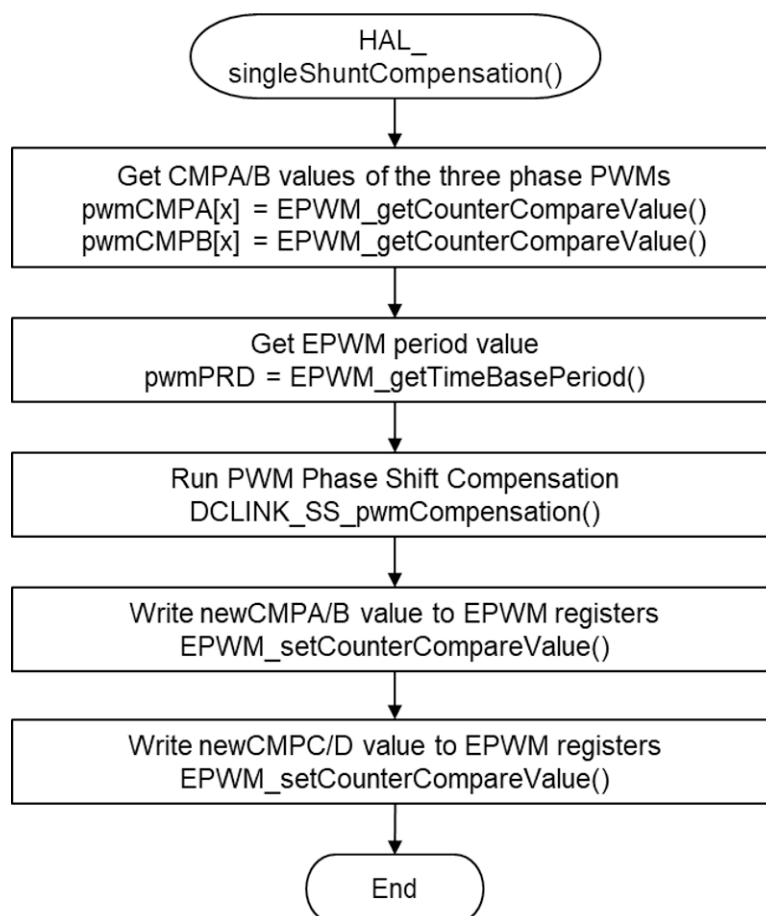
HAL_
singleShuntCompensation()

Get CMPA/B values of the three phase PWMs
pwmCMPA[x] = EPWM_getCounterCompareValue()
pwmCMPB[x] = EPWM_getCounterCompareValue()

Get EPWM period value
pwmPRD = EPWM_getTimeBasePeriod()

Run PWM Phase Shift Compensation
DCLINK_SS_pwmCompensation()

Write newCMPA/B value to EPWM registers
EPWM_setCounterCompareValue()

Write newCMPC/D value to EPWM registers
EPWM_setCounterCompareValue()

End